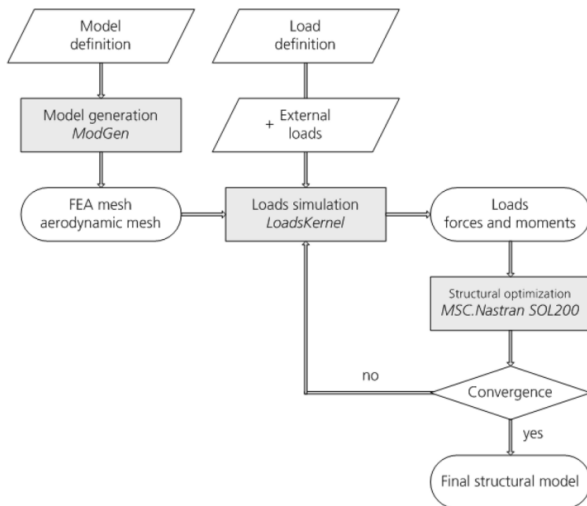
Model definition

Load definition

Model generation
*ModGen*

+ External loads

FEA mesh
aerodynamic mesh

Loads simulation
*LoadsKernel*

Loads
forces and moments

Structural optimization
*MSC.Nastran SOL200*

no

Convergence

yes

Final structural model